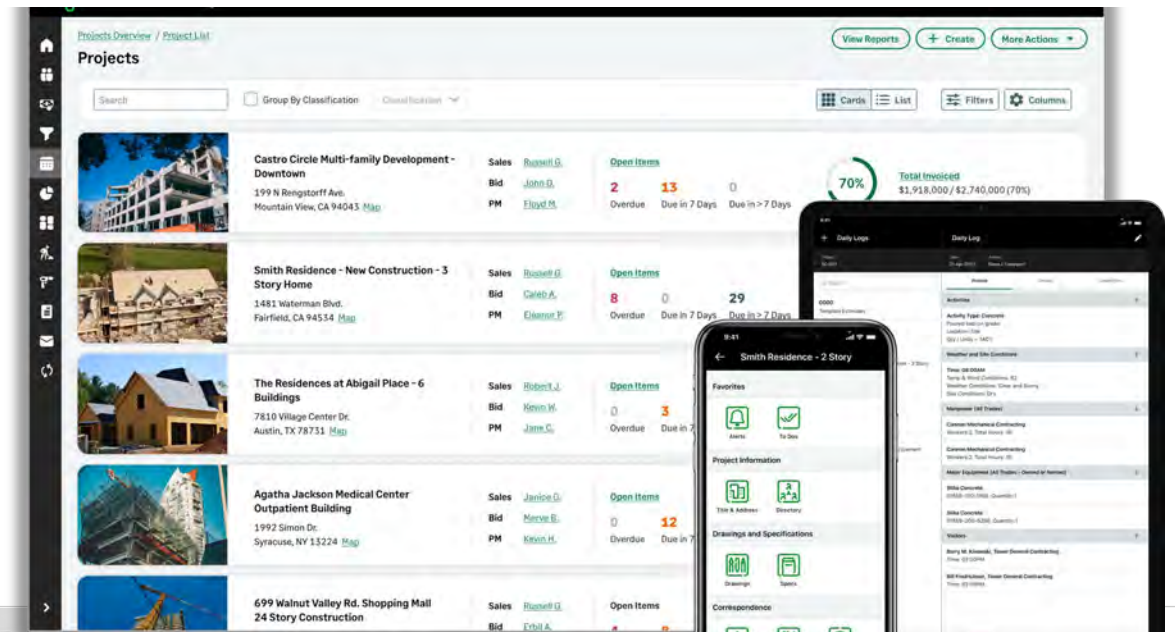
Projects Overview / Project List

Projects

View Reports
+ Create
More Actions

Search
Group By Classification
Classification

Cards
List
Filters
Columns

Castro Circle Multi-family Development - Downtown
199 N Rengstorff Ave.
Mountain View, CA 94043 Map

Sales Russell G.
Bid John D.
PM Floyd M.

Open Items
2 Overdue
13 Due in 7 Days
0 Due in > 7 Days

70%
Total Invoiced
$1,918,000 / $2,740,000 (70%)

Smith Residence - New Construction - 3 Story Home
1481 Waterman Blvd.
Fairfield, CA 94534 Map

Sales Russell G.
Bid Caleb A.
PM Eleanor P.

Open Items
8 Overdue
0 Due in 7 Days
29 Due in > 7 Days

The Residences at Abigail Place - 6 Buildings
7810 Village Center Dr.
Austin, TX 78731 Map

Sales Robert J.
Bid Kevin W.
PM Jane C.

Open Items
0 Overdue
3 Due in

Agatha Jackson Medical Center Outpatient Building
1992 Simon Dr.
Syracuse, NY 13224 Map

Sales Janice G.
Bid Marve B.
PM Kevin H.

Open Items
0 Overdue
12 Due in

699 Walnut Valley Rd. Shopping Mall 24 Story Construction

Sales Russell G.
Bid Erbil A.

Open Items

9:41
Smith Residence - 2 Story
Favorites
Alerts
To Dos
Project Information
Title & Address
Directory
Drawings and Specifications
Drawings
Specs
Correspondence

Daily Logs
Daily Log
Activities
Weather and Site Conditions
Manpower (All Trades)
Major Equipment (All Trades - Owned or Rented)
Visitors